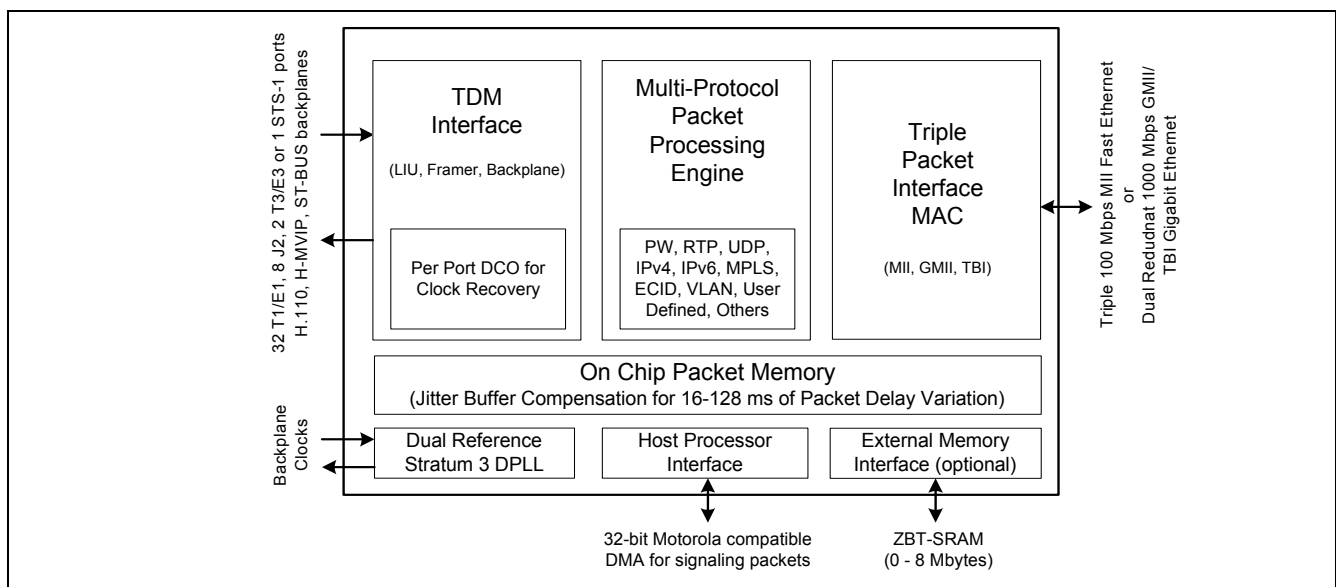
32 T1/E1, 8 J2, 2 T3/E3 or 1 STS-1 ports
H.110, H-MVIP, ST-BUS backplanes

TDM Interface

(LIU, Framer, Backplane)

Per Port DCO for Clock Recovery

Multi-Protocol Packet Processing Engine

PW, RTP, UDP, IPv4, IPv6, MPLS, ECID, VLAN, User Defined, Others

Triple Packet Interface MAC

(MII, GMII, TBI)

Triple 100 Mbps MII Fast Ethernet
or
Dual Redudnat 1000 Mbps GMII/
TBI Gigabit Ethernet

On Chip Packet Memory
(Jitter Buffer Compensation for 16-128 ms of Packet Delay Variation)

Backplane Clocks

Dual Reference Stratum 3 DPLL

Host Processor Interface

External Memory Interface (optional)

32-bit Motorola compatible DMA for signaling packets

ZBT-SRAM (0 - 8 Mbytes)